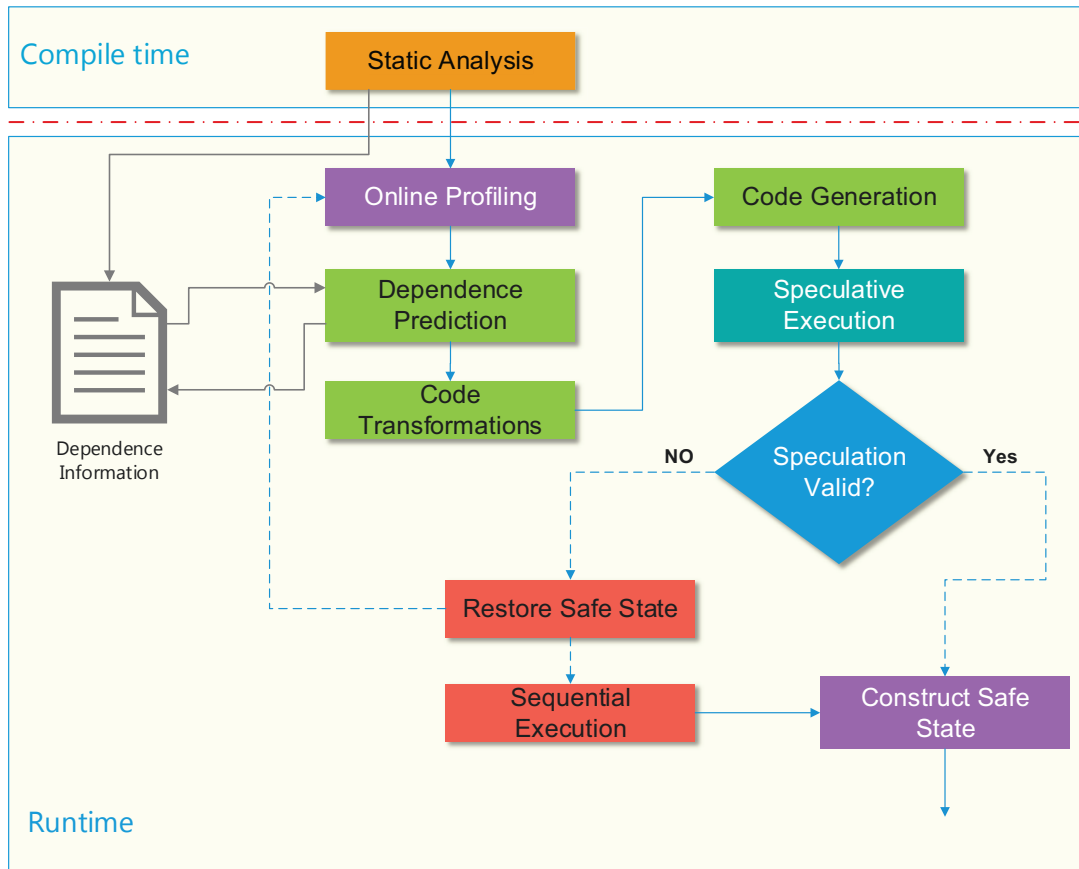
Compile time

Static Analysis

Online Profiling

Code Generation

Dependence Prediction

Speculative Execution

Code Transformations

Dependence Information

NO

Speculation Valid?

Yes

Restore Safe State

Sequential Execution

Construct Safe State

Runtime